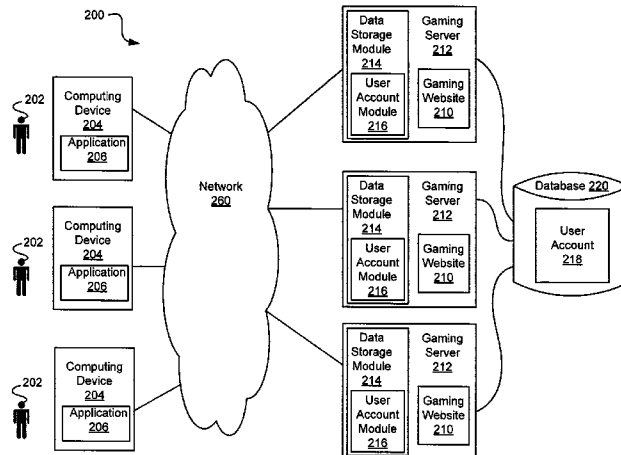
200

202
Computing Device
204
Application
206

202
Computing Device
204
Application
206

202
Computing Device
204
Application
206

Network
260

Data Storage Module
214
User Account Module
216
Gaming Server
212
Gaming Website
210

Data Storage Module
214
User Account Module
216
Gaming Server
212
Gaming Website
210

Data Storage Module
214
User Account Module
216
Gaming Server
212
Gaming Website
210

Database 220
User Account
218